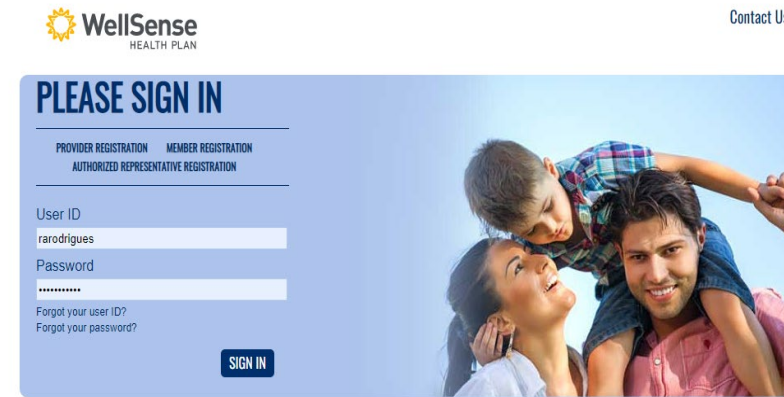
WellSense HEALTH PLAN

Contact U

PLEASE SIGN IN

PROVIDER REGISTRATION MEMBER REGISTRATION AUTHORIZED REPRESENTATIVE REGISTRATION

User ID

rarodrigues

Password

•••••••••••

Forgot your user ID?
Forgot your password?

SIGN IN